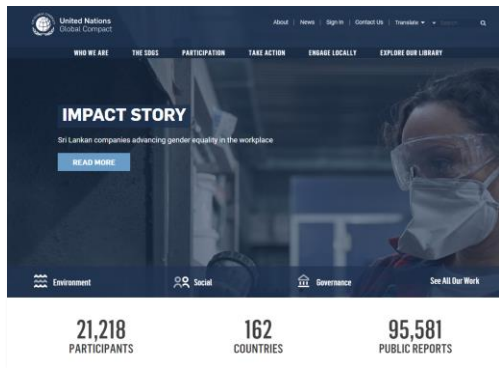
United Nations Global Compact

About | News | Sign In | Contact Us | Translate ▾

WHO WE ARE THE SDGS PARTICIPATION TAKE ACTION ENGAGE LOCALLY EXPLORE OUR LIBRARY

IMPACT STORY

Sri Lankan companies advancing gender equality in the workplace

READ MORE

Environment Social Governance See All Our Work

21,218
PARTICIPANTS

162
COUNTRIES

95,581
PUBLIC REPORTS